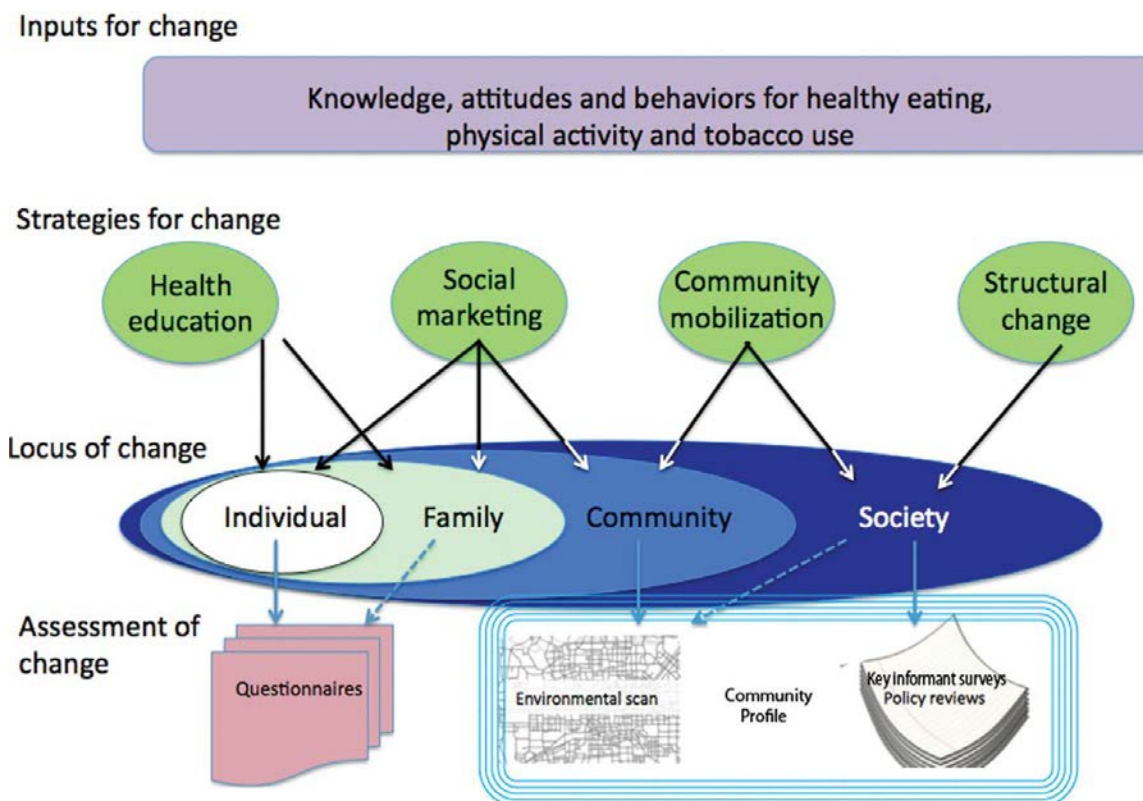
Inputs for change

Knowledge, attitudes and behaviors for healthy eating, physical activity and tobacco use

Strategies for change

Health education

Social marketing

Community mobilization

Structural change

Locus of change

Individual

Family

Community

Society

Assessment of change

Questionnaires

Environmental scan

Community Profile

Key informant surveys
Policy reviews